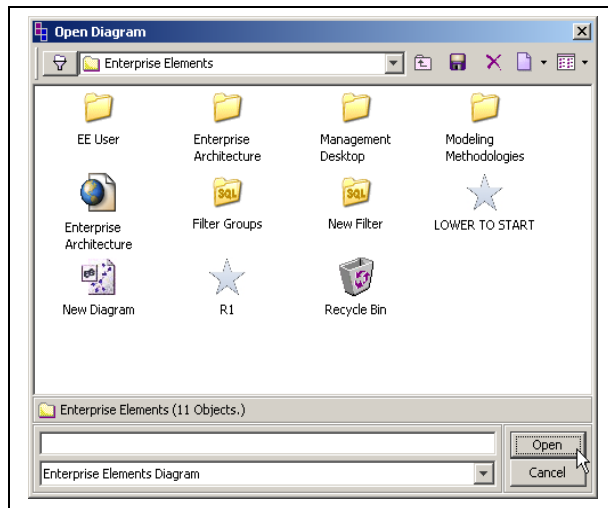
Open Diagram

Enterprise Elements

EE User

Enterprise Architecture

Management Desktop

Modeling Methodologies

Enterprise Architecture

SQL

Filter Groups

SQL

New Filter

LOWER TO START

New Diagram

R1

Recycle Bin

Enterprise Elements (11 Objects.)

Open

Enterprise Elements Diagram

Cancel